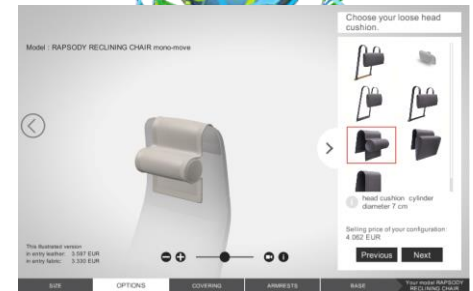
Model : RAPSODY RECLINING CHAIR mono-move

Choose your loose head cushion.

head cushion cylinder diameter 7 cm

Selling price of your configuration: 4.062 EUR

Previous

Next

This illustrated version
in entry leather: 3.597 EUR
in entry fabric: 3.330 EUR

SIZE

OPTIONS

COVERING

ARMRESTS

BASE

Your model RAPSODY RECLINING CHAIR